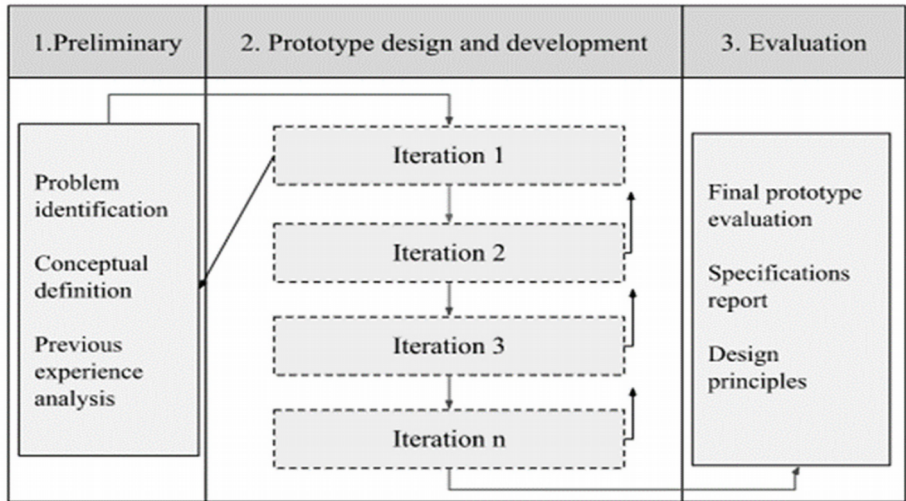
1.Preliminary

2. Prototype design and development

3. Evaluation

Problem identification

Conceptual definition

Previous experience analysis

Iteration 1

Iteration 2

Iteration 3

Iteration n

Final prototype evaluation

Specifications report

Design principles